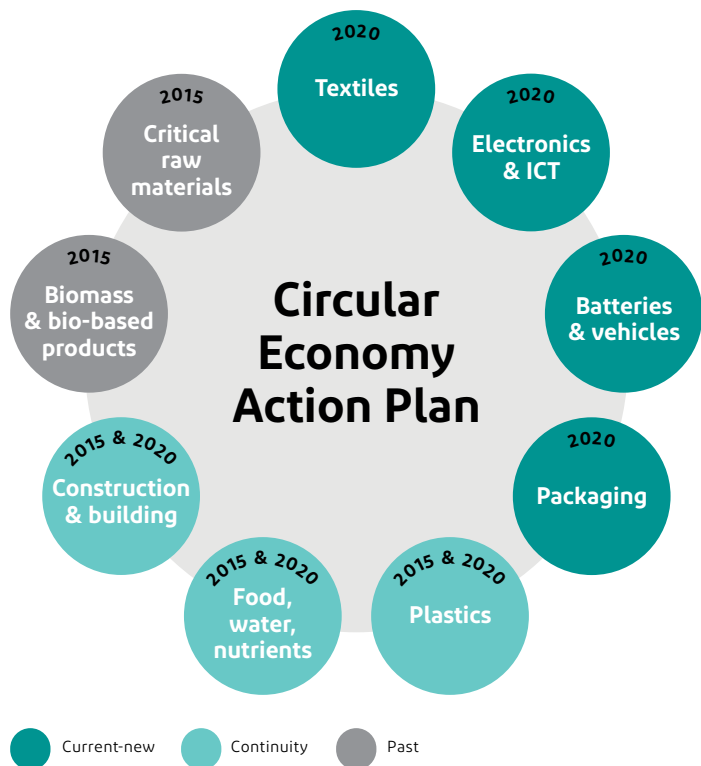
Circular Economy Action Plan

2020
Textiles

2020
Electronics & ICT

2020
Batteries & vehicles

2020
Packaging

2015 & 2020
Plastics

2015 & 2020
Food, water, nutrients

2015 & 2020
Construction & building

2015
Biomass & bio-based products

2015
Critical raw materials

Current-new
Continuity
Past